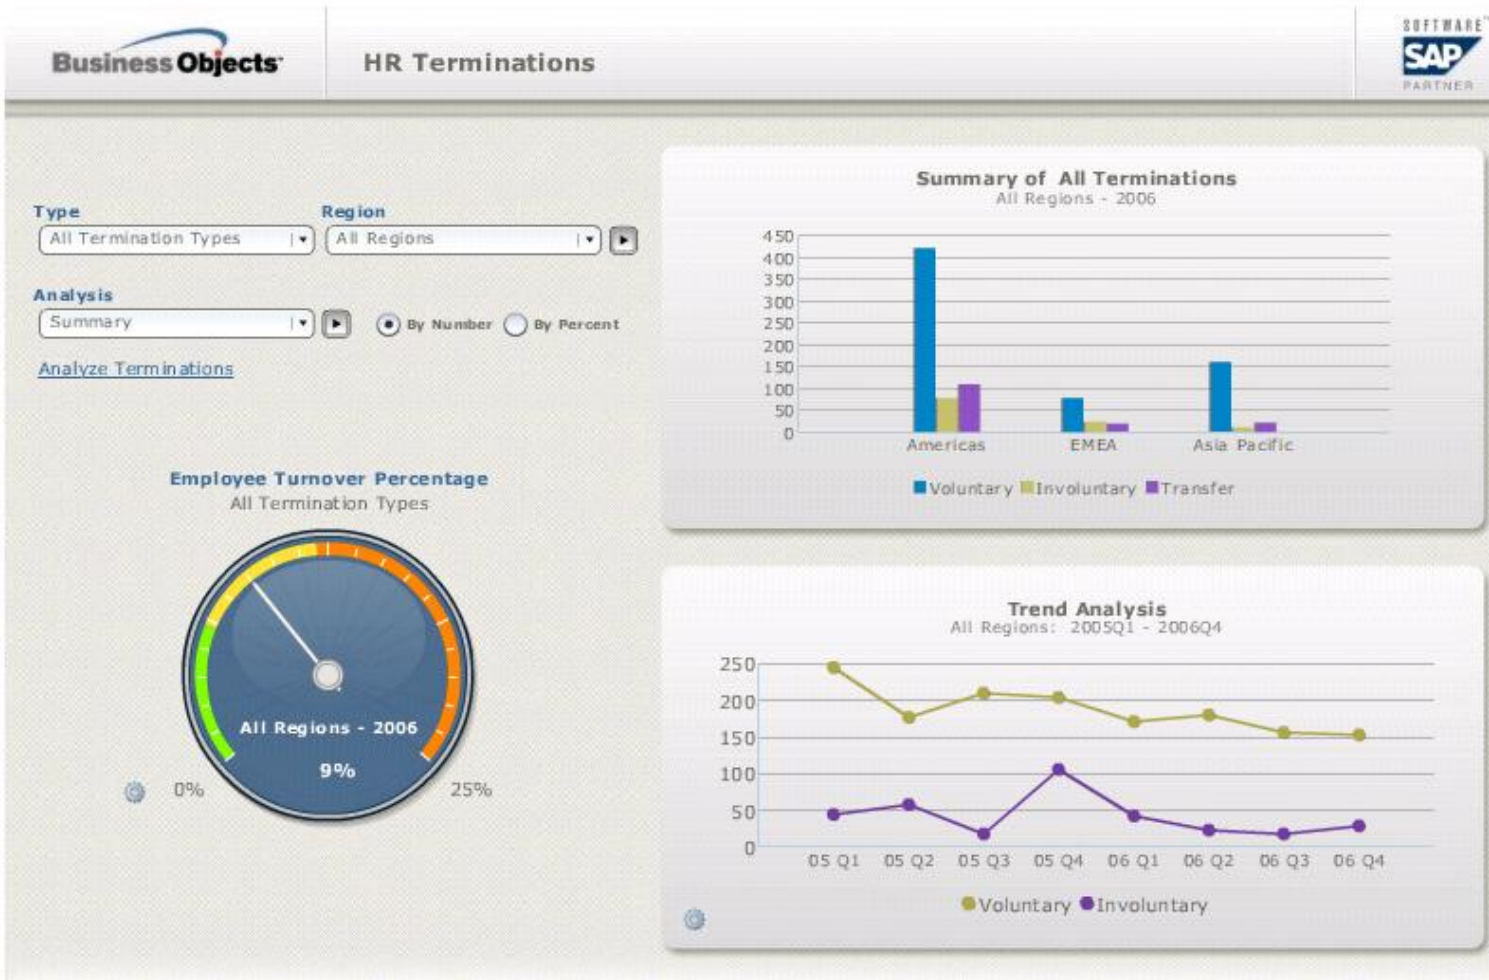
Business Objects

HR Terminations

SOFTWARE SAP PARTNER

Type
All Termination Types

Region
All Regions

Analysis
Summary

By Number By Percent

Analyze Terminations

Employee Turnover Percentage
All Termination Types

All Regions - 2006
9%
0%
25%

Summary of All Terminations
All Regions - 2006

450
400
350
300
250
200
150
100
50
0

Americas EMEA Asia Pacific

Voluntary Involuntary Transfer

Trend Analysis
All Regions: 2005Q1 - 2006Q4

250
200
150
100
50
0

05 Q1 05 Q2 05 Q3 05 Q4 06 Q1 06 Q2 06 Q3 06 Q4

Voluntary Involuntary